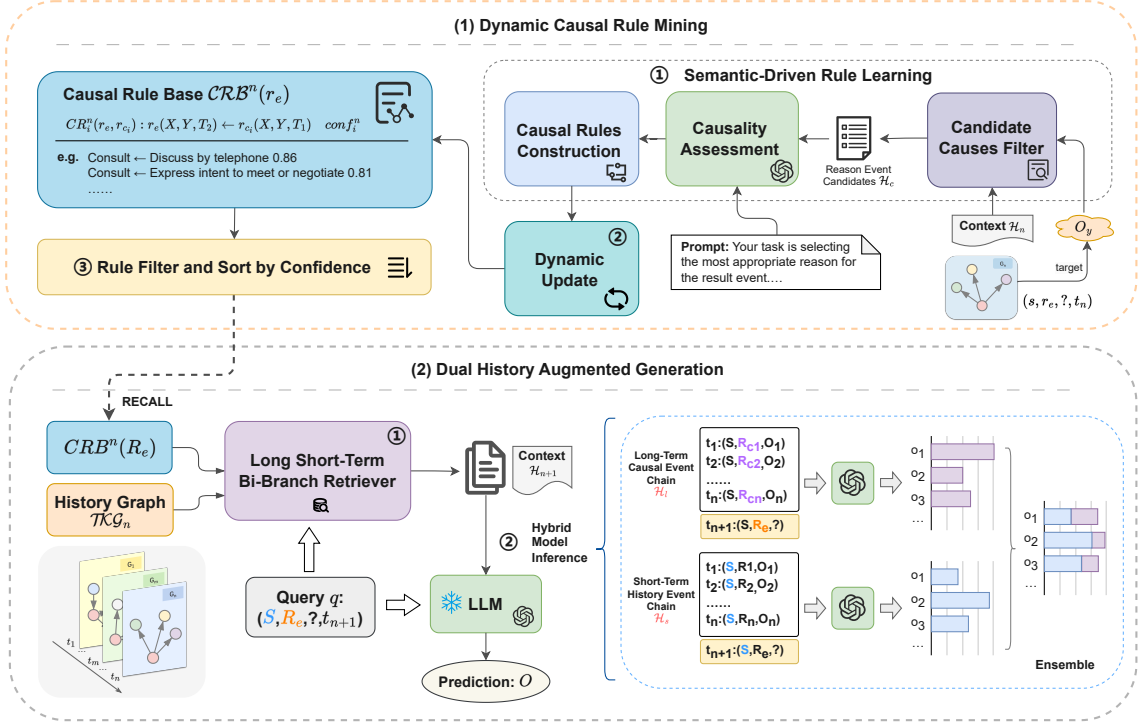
(1) Dynamic Causal Rule Mining

Causal Rule Base $\mathcal{CRB}^n(r_e)$

$CR_i^n(r_e, r_{c_i}) : r_e(X, Y, T_2) \leftarrow r_{c_i}(X, Y, T_1) \quad conf_i^n$

e.g. Consult ← Discuss by telephone 0.86
Consult ← Express intent to meet or negotiate 0.81
……

③ Rule Filter and Sort by Confidence

① Semantic-Driven Rule Learning

Causal Rules Construction

Causality Assessment

Reason Event Candidates $\mathcal{H}_c$

Candidate Causes Filter

② Dynamic Update

Prompt: Your task is selecting the most appropriate reason for the result event.…

Context $\mathcal{H}_n$

$O_y$

target

$O_y$

$(s, r_e, ?, t_n)$

(2) Dual History Augmented Generation

RECALL

$CRB^n(R_e)$

History Graph $\mathcal{TKG}_n$

$G_1$ $G_m$ $G_n$ $t_1$ $t_m$ $t_n$

① Long Short-Term Bi-Branch Retriever

Context $\mathcal{H}_{n+1}$

② Hybrid Model Inference

Query $q$: $(S, R_e, ?, t_{n+1})$

LLM

Prediction: $O$

Long-Term Causal Event Chain $\mathcal{H}_l$

$t_1$:(S,$R_{c1}$,$O_1$)
$t_2$:(S,$R_{c2}$,$O_2$)
……
$t_n$:(S,$R_{cn}$,$O_n$)

$t_{n+1}$:(S,$R_e$,?)

Short-Term History Event Chain $\mathcal{H}_s$

$t_1$:(S,R1,$O_1$)
$t_2$:(S,$R_2$,$O_2$)
……
$t_n$:(S,$R_n$,$O_n$)

$t_{n+1}$:(S,$R_e$,?)

$o_1$
$o_2$
$o_3$
…

$o_1$
$o_2$
$o_3$
…

$o_1$
$o_2$
$o_3$
…

Ensemble